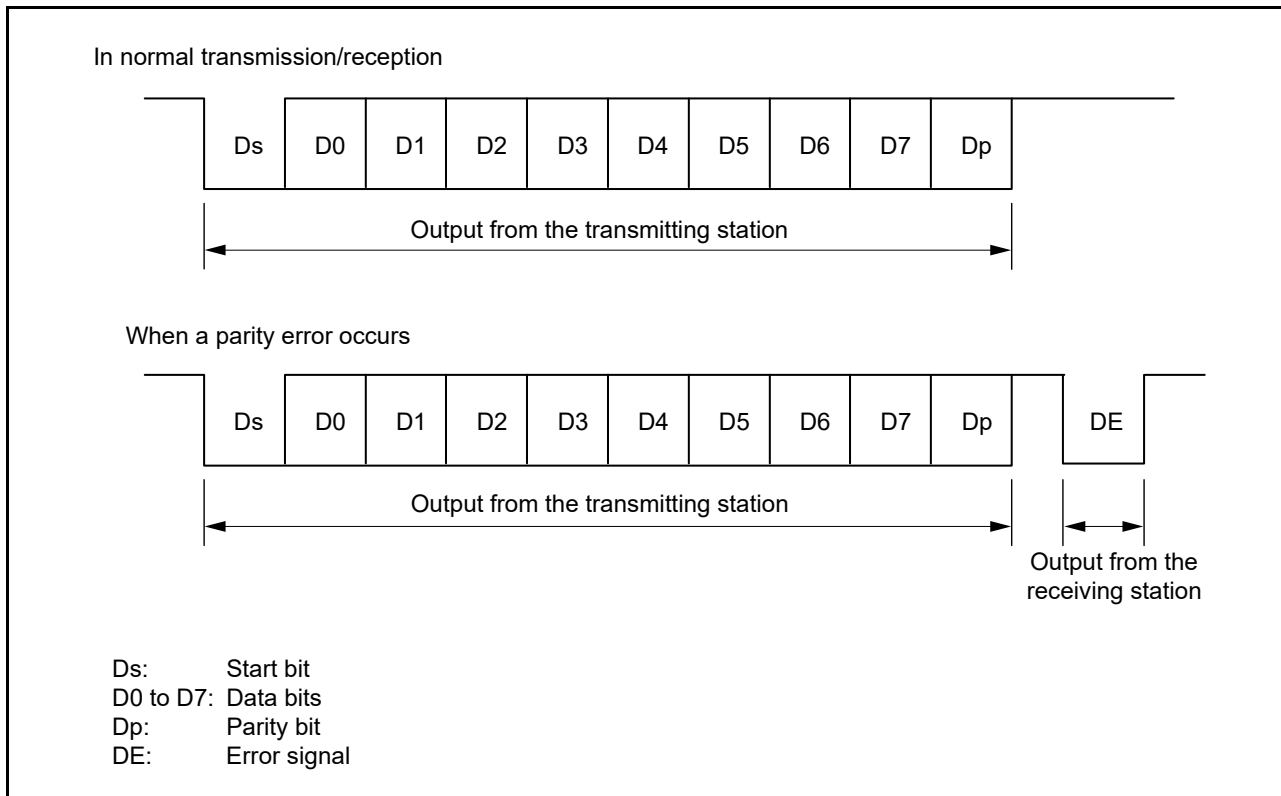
In normal transmission/reception

Ds D0 D1 D2 D3 D4 D5 D6 D7 Dp

Output from the transmitting station

When a parity error occurs

Ds D0 D1 D2 D3 D4 D5 D6 D7 Dp DE

Output from the transmitting station

Output from the receiving station

Ds: Start bit
D0 to D7: Data bits
Dp: Parity bit
DE: Error signal